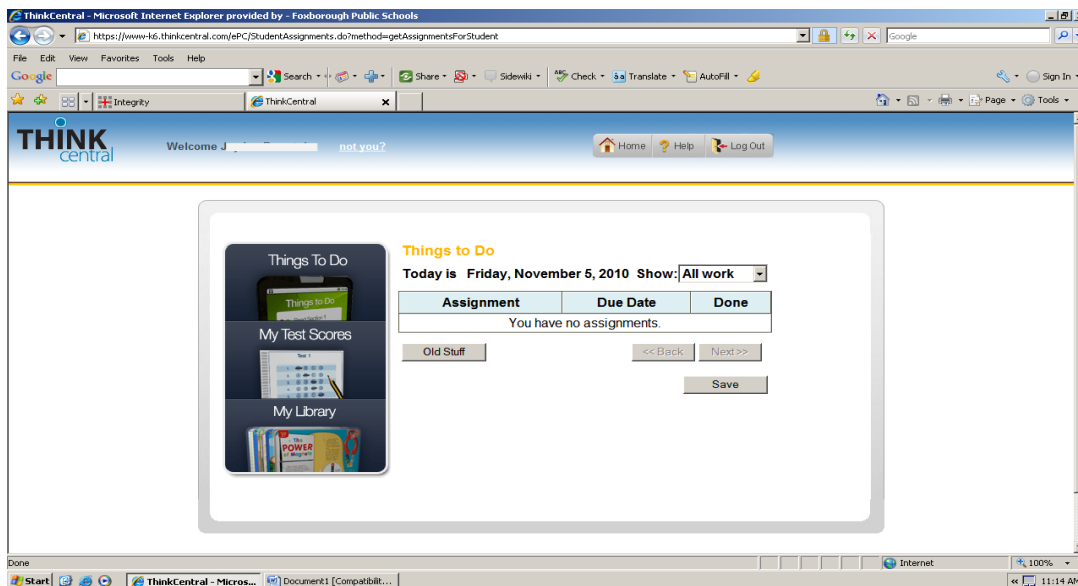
ThinkCentral - Microsoft Internet Explorer provided by - Foxborough Public Schools

https://www-k6.thinkcentral.com/ePC/StudentAssignments.do?method=getAssignmentsForStudent

Google

File Edit View Favorites Tools Help

Google Search Share Sidewiki Check Translate AutoFill Sign In

Integrity ThinkCentral

Page Tools

THINK central

Welcome J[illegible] not you?

Home Help Log Out

Things To Do

Things to Do

My Test Scores

Test 1

My Library

The POWER of Magnets

Things to Do

Today is Friday, November 5, 2010 Show: All work

| Assignment | Due Date | Done |
|---|---|---|
| You have no assignments. | | |

Old Stuff

<< Back Next >>

Save

Done

Internet

100%

Start ThinkCentral - Micros... Document1 [Compatibilit...

11:14 AM